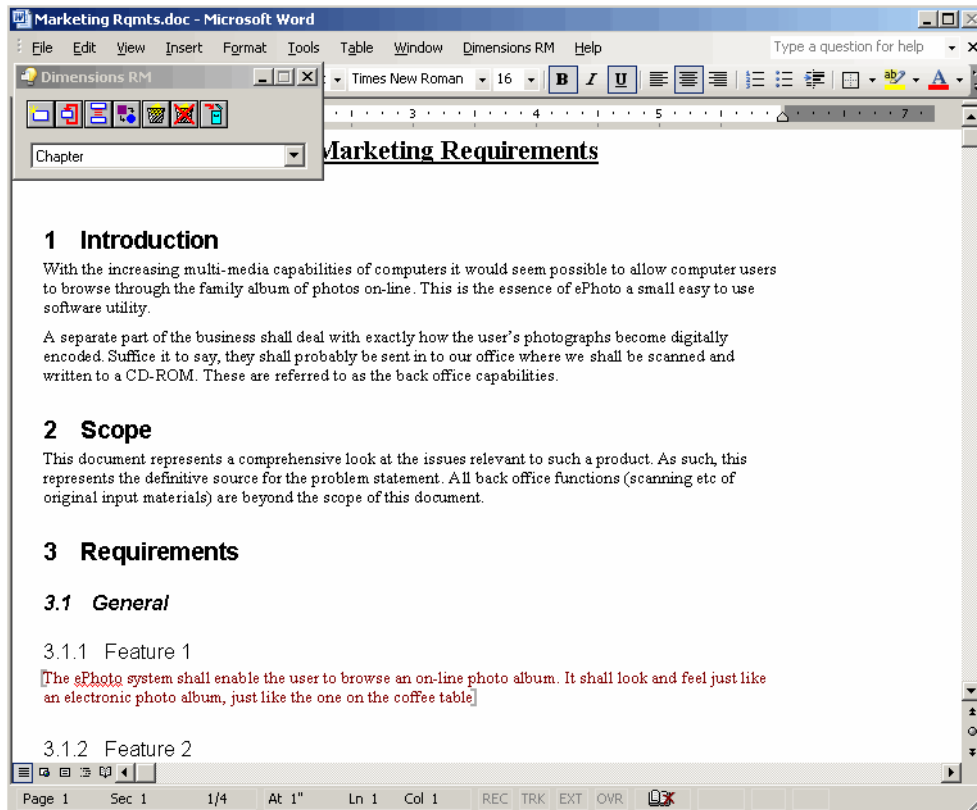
Marketing Rqmts.doc - Microsoft Word

File Edit View Insert Format Tools Table Window Dimensions RM Help

Type a question for help

Dimensions RM

Chapter

Times New Roman 16

B I U

Marketing Requirements

1 Introduction

With the increasing multi-media capabilities of computers it would seem possible to allow computer users to browse through the family album of photos on-line. This is the essence of ePhoto a small easy to use software utility.

A separate part of the business shall deal with exactly how the user's photographs become digitally encoded. Suffice it to say, they shall probably be sent in to our office where we shall be scanned and written to a CD-ROM. These are referred to as the back office capabilities.

2 Scope

This document represents a comprehensive look at the issues relevant to such a product. As such, this represents the definitive source for the problem statement. All back office functions (scanning etc of original input materials) are beyond the scope of this document.

3 Requirements

3.1 General

3.1.1 Feature 1

The ePhoto system shall enable the user to browse an on-line photo album. It shall look and feel just like an electronic photo album, just like the one on the coffee table

3.1.2 Feature 2

Page 1 Sec 1 1/4 At 1" Ln 1 Col 1 REC TRK EXT OVR